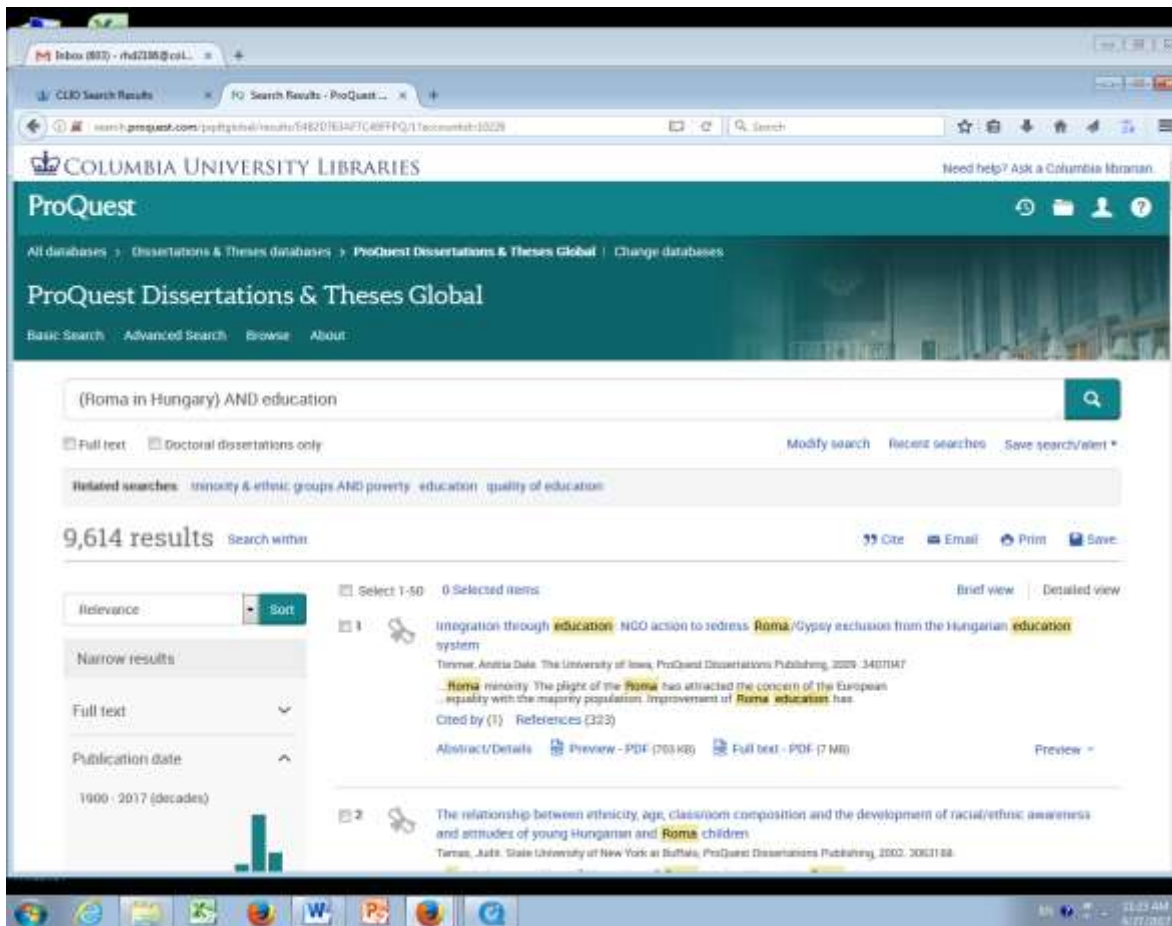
Inbox (803) - rhd2186@col... ×

CLIO Search Results ×
PQ Search Results - ProQuest... ×

search.proquest.com/pqdtglobal/results/54B2D7E34F7C49FFPQ/1?accountid=10226

Search

COLUMBIA UNIVERSITY LIBRARIES

Need help? Ask a Columbia librarian

ProQuest

All databases > Dissertations & Theses databases > ProQuest Dissertations & Theses Global | Change databases

ProQuest Dissertations & Theses Global

Basic Search Advanced Search Browse About

(Roma in Hungary) AND education

Full text Doctoral dissertations only

Modify search Recent searches Save search/alert ▾

Related searches minority & ethnic groups AND poverty education quality of education

9,614 results Search within

Cite Email Print Save

Select 1-50 0 Selected items

Brief view Detailed view

Relevance Sort

Narrow results

Full text

Publication date

1900 - 2017 (decades)

1 Integration through education: NGO action to redress Roma/Gypsy exclusion from the Hungarian education system

Timmer, Andria Dale. The University of Iowa, ProQuest Dissertations Publishing, 2009. 3407047

...Roma minority. The plight of the Roma has attracted the concern of the European ...equality with the majority population. Improvement of Roma education has

Cited by (1) References (323)

Abstract/Details Preview - PDF (703 KB) Full text - PDF (7 MB)

Preview ▾

2 The relationship between ethnicity, age, classroom composition and the development of racial/ethnic awareness and attitudes of young Hungarian and Roma children

Tamas, Judit. State University of New York at Buffalo, ProQuest Dissertations Publishing, 2002. 3063168.

11:23 AM